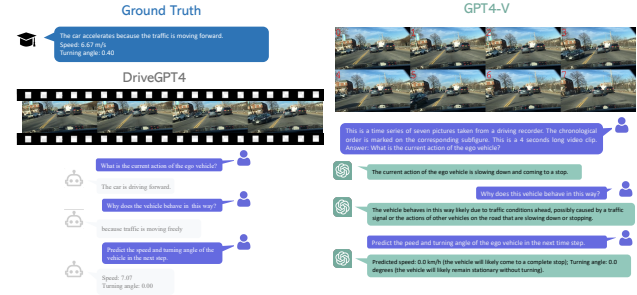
Ground Truth

The car accelerates because the traffic is moving forward.
Speed: 6.67 m/s
Turning angle: 0.40

DriveGPT4

What is the current action of the ego vehicle?

The car is driving forward.

Why does this vehicle behave in this way?

because traffic is moving freely

Predict the speed and turning angle of the vehicle in the next step.

Speed: 7.07
Turning angle: 0.00

GPT4-V

1 2 3 4
5 6 7

This is a time series of seven pictures taken from a driving recorder. The chronological order is marked on the corresponding subfigure. This is a 4 seconds long video clip. Answer: What is the current action of the ego vehicle?

The current action of the ego vehicle is slowing down and coming to a stop.

Why does this vehicle behave in this way?

The vehicle behaves in this way likely due to traffic conditions ahead, possibly caused by a traffic signal or the actions of other vehicles on the road that are slowing down or stopping.

Predict the peed and turning angle of the ego vehicle in the next time step.

Predicted speed: 0.0 km/h (the vehicle will likely come to a complete stop); Turning angle: 0.0 degrees (the vehicle will likely remain stationary without turning).